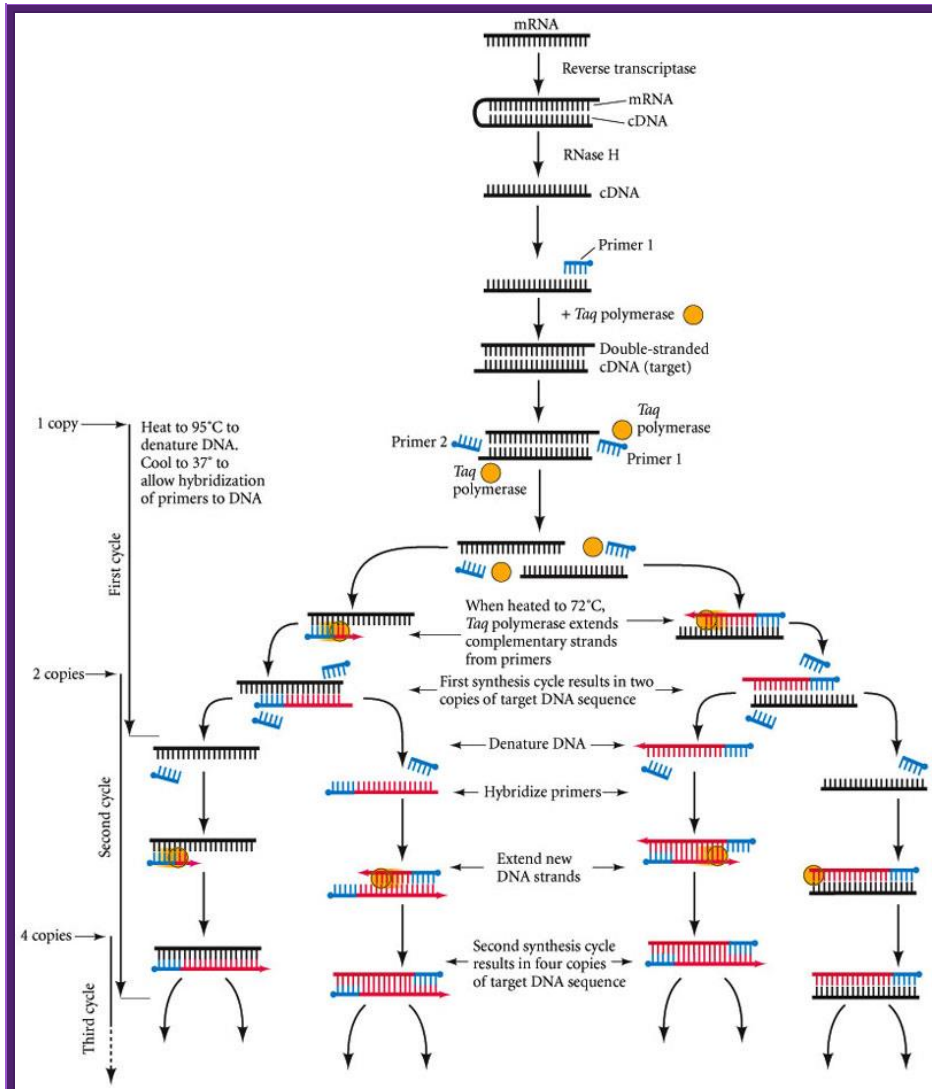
mRNA

Reverse transcriptase

mRNA

cDNA

RNase H

cDNA

Primer 1

+ Taq polymerase

Double-stranded cDNA (target)

1 copy

Heat to 95°C to denature DNA. Cool to 37° to allow hybridization of primers to DNA

Primer 2

Taq polymerase

Primer 1

Taq polymerase

First cycle

When heated to 72°C, Taq polymerase extends complementary strands from primers

2 copies

First synthesis cycle results in two copies of target DNA sequence

Second cycle

Denature DNA

Hybridize primers

Extend new DNA strands

4 copies

Second synthesis cycle results in four copies of target DNA sequence

Third cycle